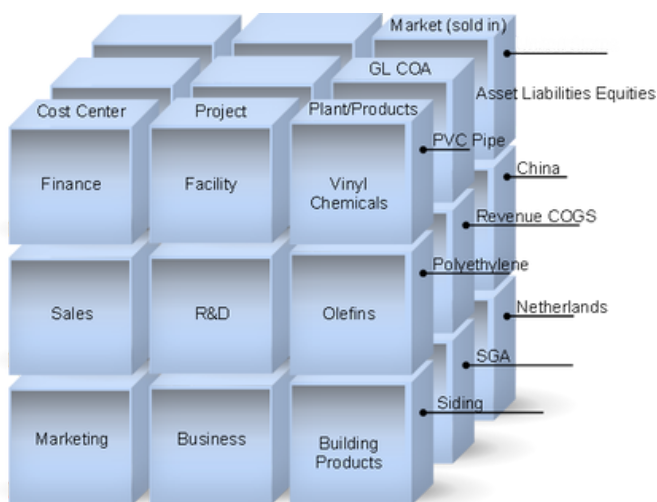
Market (sold in)
GL COA
Asset Liabilities Equities
Cost Center
Project
Plant/Products
PVC Pipe
China
Finance
Facility
Vinyl Chemicals
Revenue COGS
Polyethylene
Netherlands
Sales
R&D
Olefins
SGA
Siding
Marketing
Business
Building Products